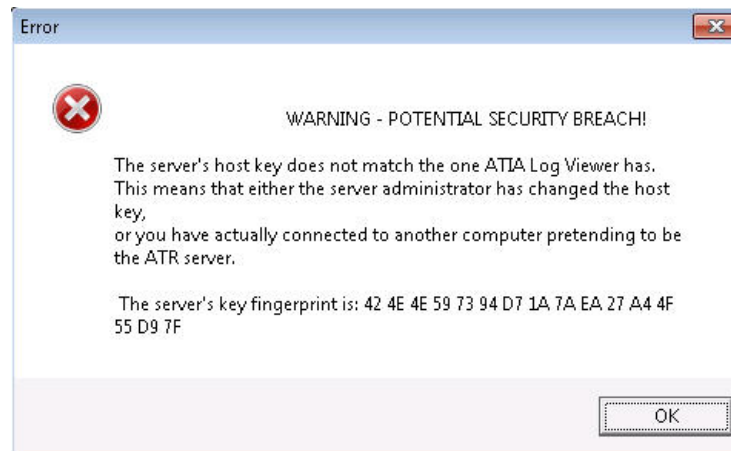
Error

WARNING - POTENTIAL SECURITY BREACH!

The server's host key does not match the one ATIA Log Viewer has. This means that either the server administrator has changed the host key,
or you have actually connected to another computer pretending to be the ATR server.

The server's key fingerprint is: 42 4E 4E 59 73 94 D7 1A 7A EA 27 A4 4F 55 D9 7F

OK